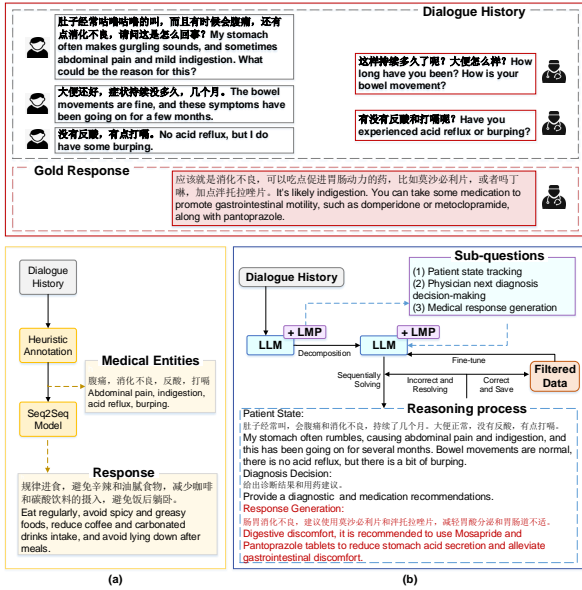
Dialogue History

肚子经常咕噜咕噜的叫，而且有时候会腹痛，还有点消化不良，请问这是怎么回事？My stomach often makes gurgling sounds, and sometimes abdominal pain and mild indigestion. What could be the reason for this?

这种持续多久了呢？大便怎么样？How long have you been? How is your bowel movement?

大便还好，症状持续没多久，几个月。The bowel movements are fine, and these symptoms have been going on for a few months.

有没有反酸和打嗝呢？Have you experienced acid reflux or burping?

没有反酸，有点打嗝。No acid reflux, but I do have some burping.

Gold Response

应该就是消化不良，可以吃点促进胃肠动力的药，比如莫沙必利片，或者吗丁啉，加点泮托拉唑片。It's likely indigestion. You can take some medication to promote gastrointestinal motility, such as domperidone or metoclopramide, along with pantoprazole.

Dialogue History

Heuristic Annotation

Medical Entities

腹痛，消化不良，反酸，打嗝 Abdominal pain, indigestion, acid reflux, burping.

Seq2Seq Model

Response

规律进食，避免辛辣和油腻食物，减少咖啡和碳酸饮料的摄入，避免饭后躺卧。Eat regularly, avoid spicy and greasy foods, reduce coffee and carbonated drinks intake, and avoid lying down after meals.

(a)

Sub-questions

(1) Patient state tracking
(2) Physician next diagnosis decision-making
(3) Medical response generation

Dialogue History

+ LMP

+ LMP

LLM

Decomposition

LLM

Fine-tune

Filtered Data

Sequentially Solving

Incorrect and Resolving

Correct and Save

Reasoning process

Patient State:
肚子经常叫，会腹痛和消化不良，持续了几个月。大便正常，没有反酸，有点打嗝。
My stomach often rumbles, causing abdominal pain and indigestion, and this has been going on for several months. Bowel movements are normal, there is no acid reflux, but there is a bit of burping.
Diagnosis Decision:
给出诊断结果和用药建议。
Provide a diagnostic and medication recommendations.
Response Generation:
肠胃消化不良，建议使用莫沙必利片和泮托拉唑片，减轻胃酸分泌和胃肠道不适。
Digestive discomfort, it is recommended to use Mosapride and Pantoprazole tablets to reduce stomach acid secretion and alleviate gastrointestinal discomfort.

(b)